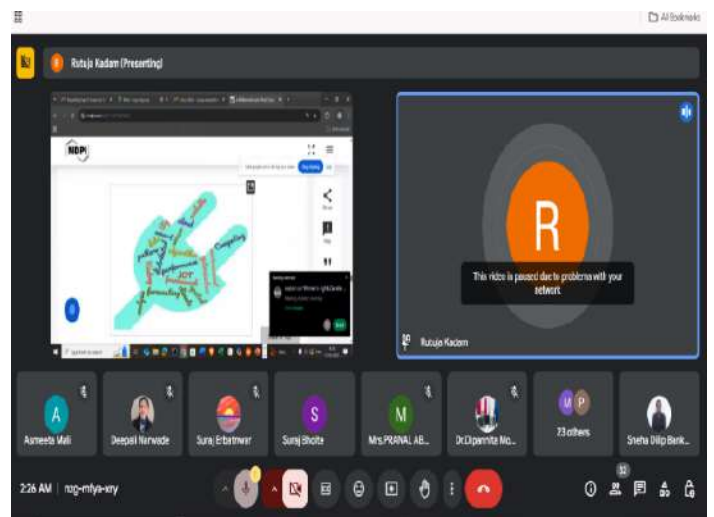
All Bookmarks

Rutuja Kadam (Presenting)

MDPI

R

This video is paused due to problems with your network.

Rutuja Kadam

A
Asmeeta Mali

Deepali Narwade

Suraj Erbatnwar

S
Suraj Bhoite

M
Mrs.PRANAL AB...

Dr.Dipannita Mo...

M P
23 others

Sneha Dilip Bank...

2:26 AM | nzg-mfya-xry

32